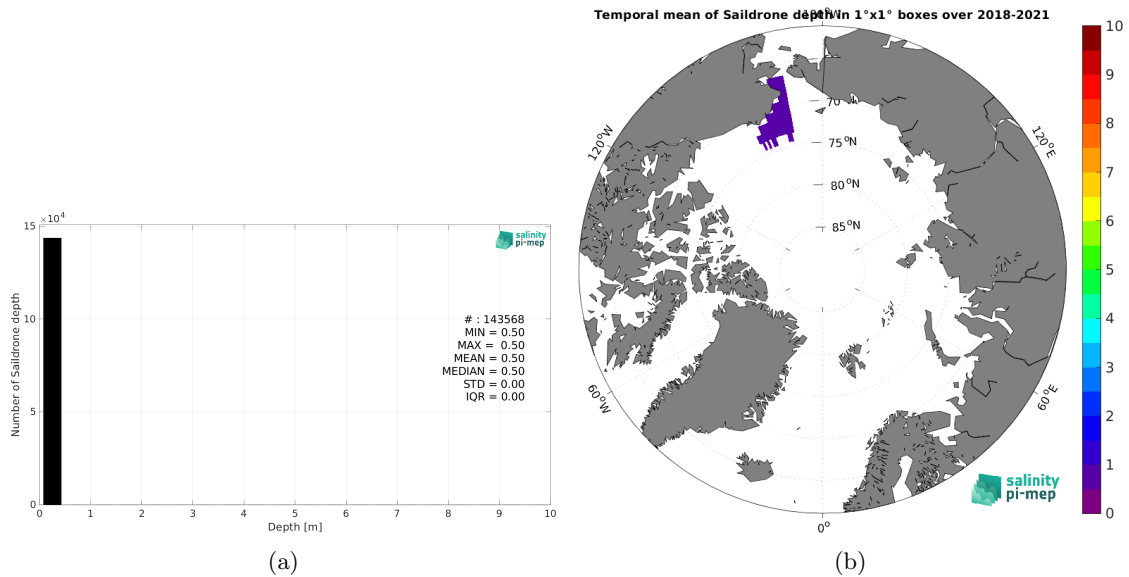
$\times10^4$

15

10

5

0

Number of Saildrone depth

salinity pi-mep

# : 143568
MIN = 0.50
MAX = 0.50
MEAN = 0.50
MEDIAN = 0.50
STD = 0.00
IQR = 0.00

0 1 2 3 4 5 6 7 8 9 10

Depth [m]

(a)

Temporal mean of Saildrone depth in 1°x1° boxes over 2018-2021

180°

70°N

75°N

80°N

85°N

120°W

120°E

60°W

60°E

0°

salinity pi-mep

10
9
8
7
6
5
4
3
2
1
0

(b)